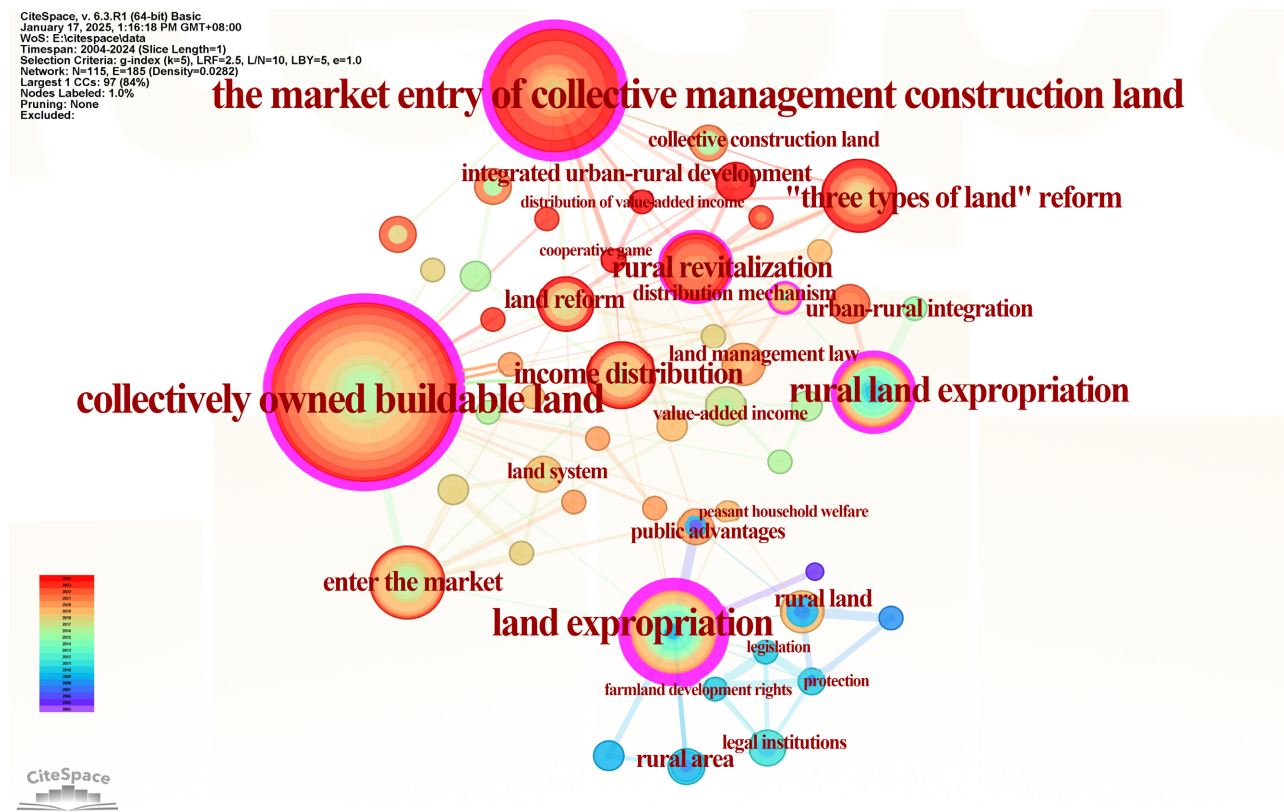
CiteSpace, v. 6.3.R1 (64-bit) Basic
January 17, 2025, 1:16:18 PM GMT+08:00
WoS: E:\citespace\data
Timespan: 2004-2024 (Slice Length=1)
Selection Criteria: g-index (k=5), LRF=2.5, L/N=10, LBY=5, e=1.0
Network: N=115, E=185 (Density=0.0282)
Largest 1 CCs: 97 (84%)
Nodes Labeled: 1.0%
Pruning: None
Excluded:

the market entry of collective management construction land
collective construction land
integrated urban-rural development
"three types of land" reform
distribution of value-added income
cooperative game
rural revitalization
distribution mechanism
land reform
urban-rural integration
land management law
income distribution
rural land expropriation
collectively owned buildable land
value-added income
land system
peasant household welfare
public advantages
enter the market
rural land
land expropriation
legislation
protection
farmland development rights
legal institutions
rural area

CiteSpace